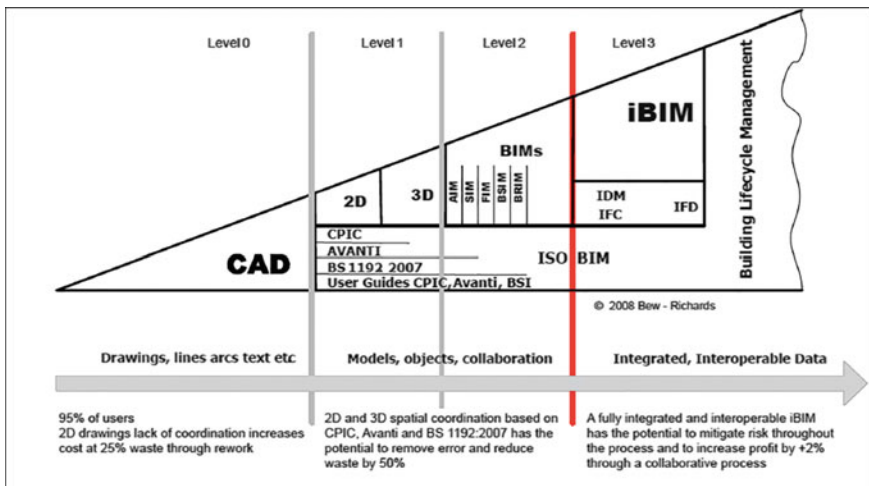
Level 0

Level 1

Level 2

Level 3

iBIM

BIMs

2D

3D

AIM

SIM

FIM

BSIM

BRIM

IDM

IFC

IFD

Building Lifecycle Management

CAD

CPIC

AVANTI

BS 1192 2007

User Guides CPIC, Avanti, BSI

ISO BIM

© 2008 Bew - Richards

Drawings, lines arcs text etc

Models, objects, collaboration

Integrated, Interoperable Data

95% of users
2D drawings lack of coordination increases cost at 25% waste through rework

2D and 3D spatial coordination based on CPIC, Avanti and BS 1192:2007 has the potential to remove error and reduce waste by 50%

A fully integrated and interoperable iBIM has the potential to mitigate risk throughout the process and to increase profit by +2% through a collaborative process